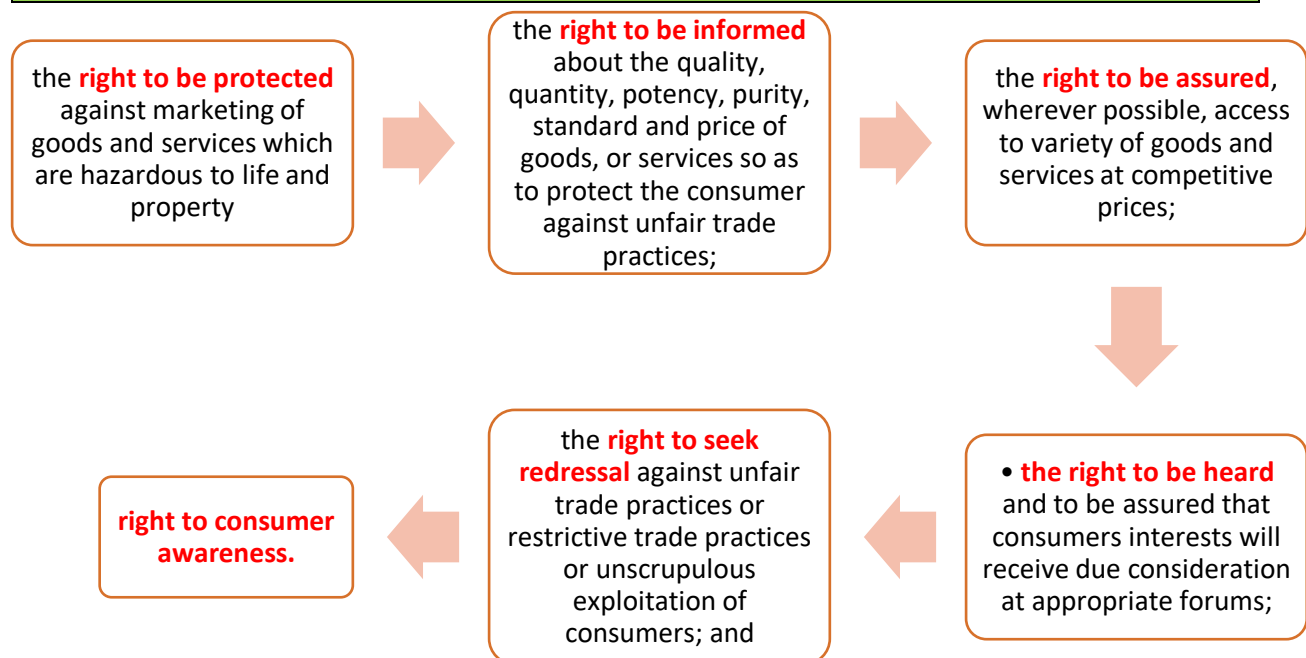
the right to be protected against marketing of goods and services which are hazardous to life and property

the right to be informed about the quality, quantity, potency, purity, standard and price of goods, or services so as to protect the consumer against unfair trade practices;

the right to be assured, wherever possible, access to variety of goods and services at competitive prices;

• the right to be heard and to be assured that consumers interests will receive due consideration at appropriate forums;

the right to seek redressal against unfair trade practices or restrictive trade practices or unscrupulous exploitation of consumers; and

right to consumer awareness.